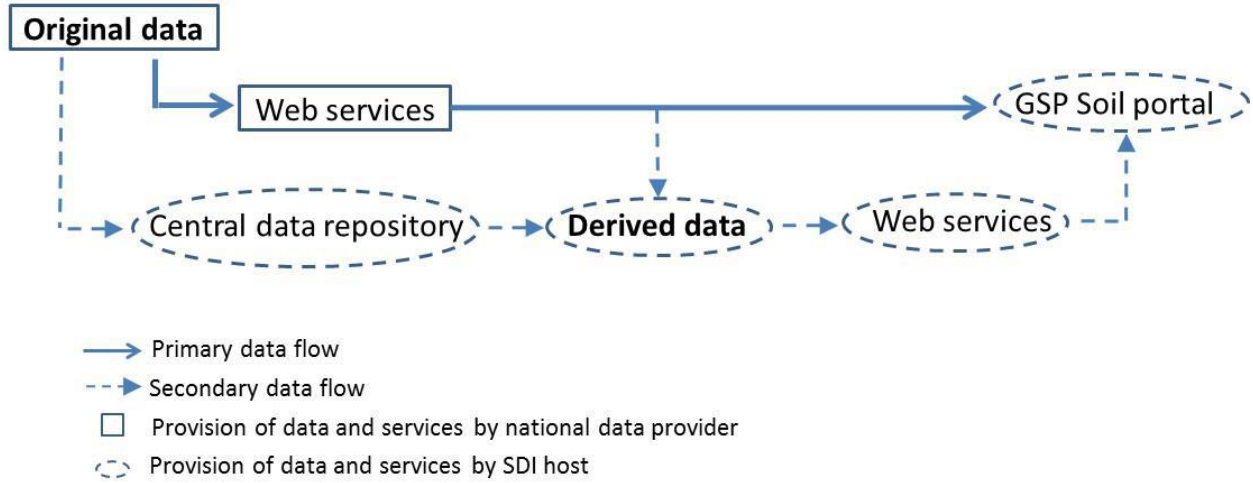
Original data

Web services

GSP Soil portal

Central data repository

Derived data

Web services

Primary data flow

Secondary data flow

Provision of data and services by national data provider

Provision of data and services by SDI host